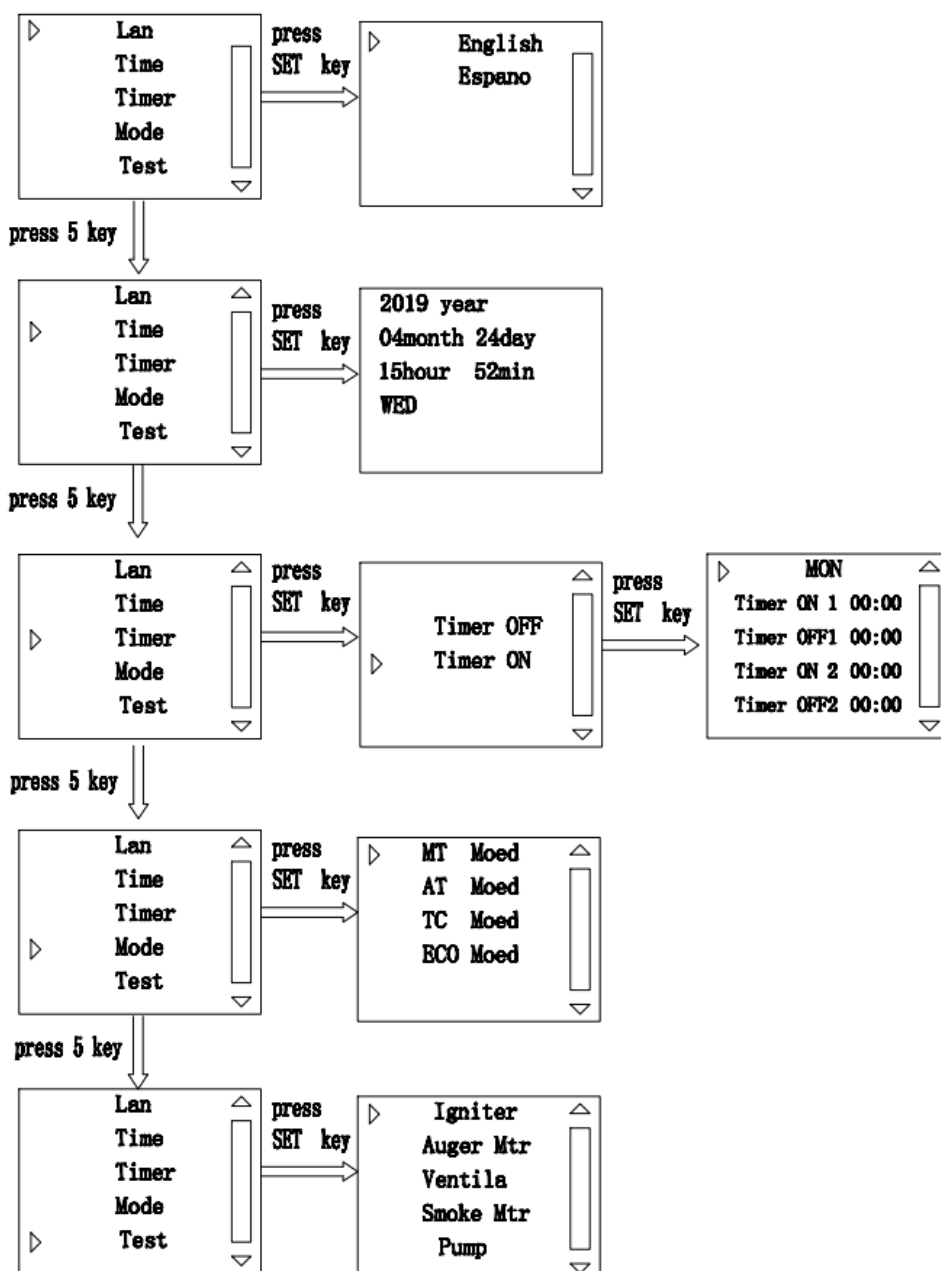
Lan
Time
Timer
Mode
Test

press SET key

English
Espano

press 5 key

Lan
Time
Timer
Mode
Test

press SET key

2019 year
04month 24day
15hour 52min
WED

press 5 key

Lan
Time
Timer
Mode
Test

press SET key

Timer OFF
Timer ON

press SET key

MON
Timer ON 1 00:00
Timer OFF1 00:00
Timer ON 2 00:00
Timer OFF2 00:00

press 5 key

Lan
Time
Timer
Mode
Test

press SET key

MT Moed
AT Moed
TC Moed
ECO Moed

press 5 key

Lan
Time
Timer
Mode
Test

press SET key

Igniter
Auger Mtr
Ventila
Smoke Mtr
Pump